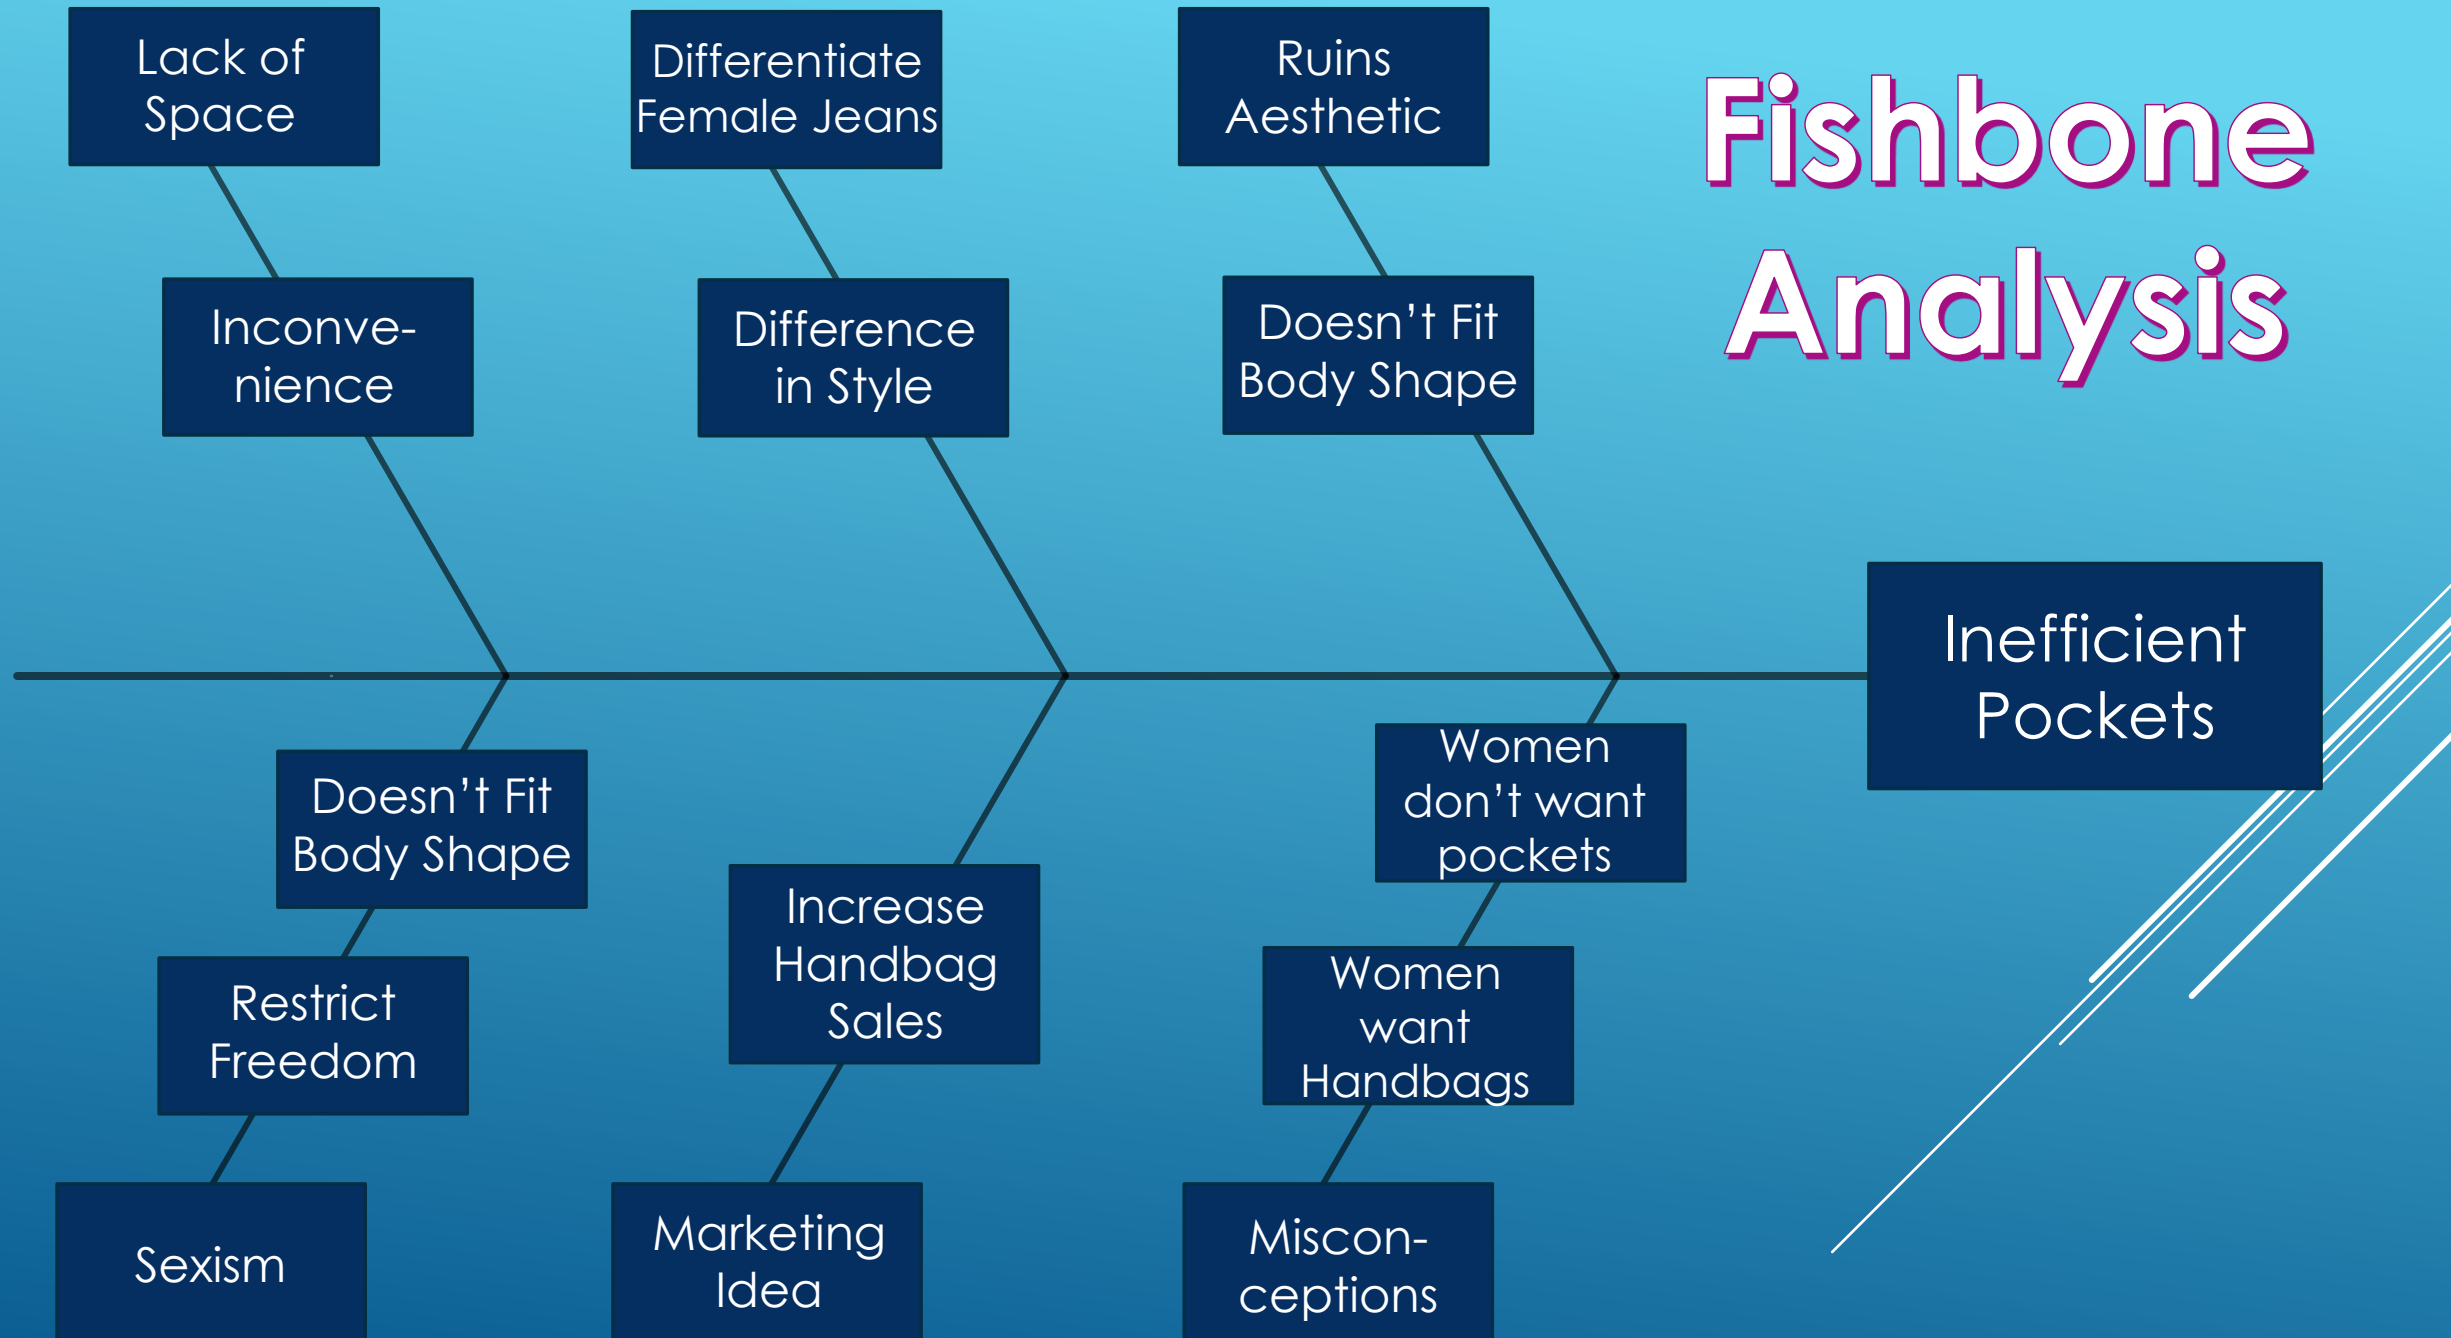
Fishbone Analysis

Lack of Space

Differentiate Female Jeans

Ruins Aesthetic

Inconvenience

Difference in Style

Doesn't Fit Body Shape

Inefficient Pockets

Doesn't Fit Body Shape

Women don't want pockets

Increase Handbag Sales

Women want Handbags

Restrict Freedom

Sexism

Marketing Idea

Misconceptions